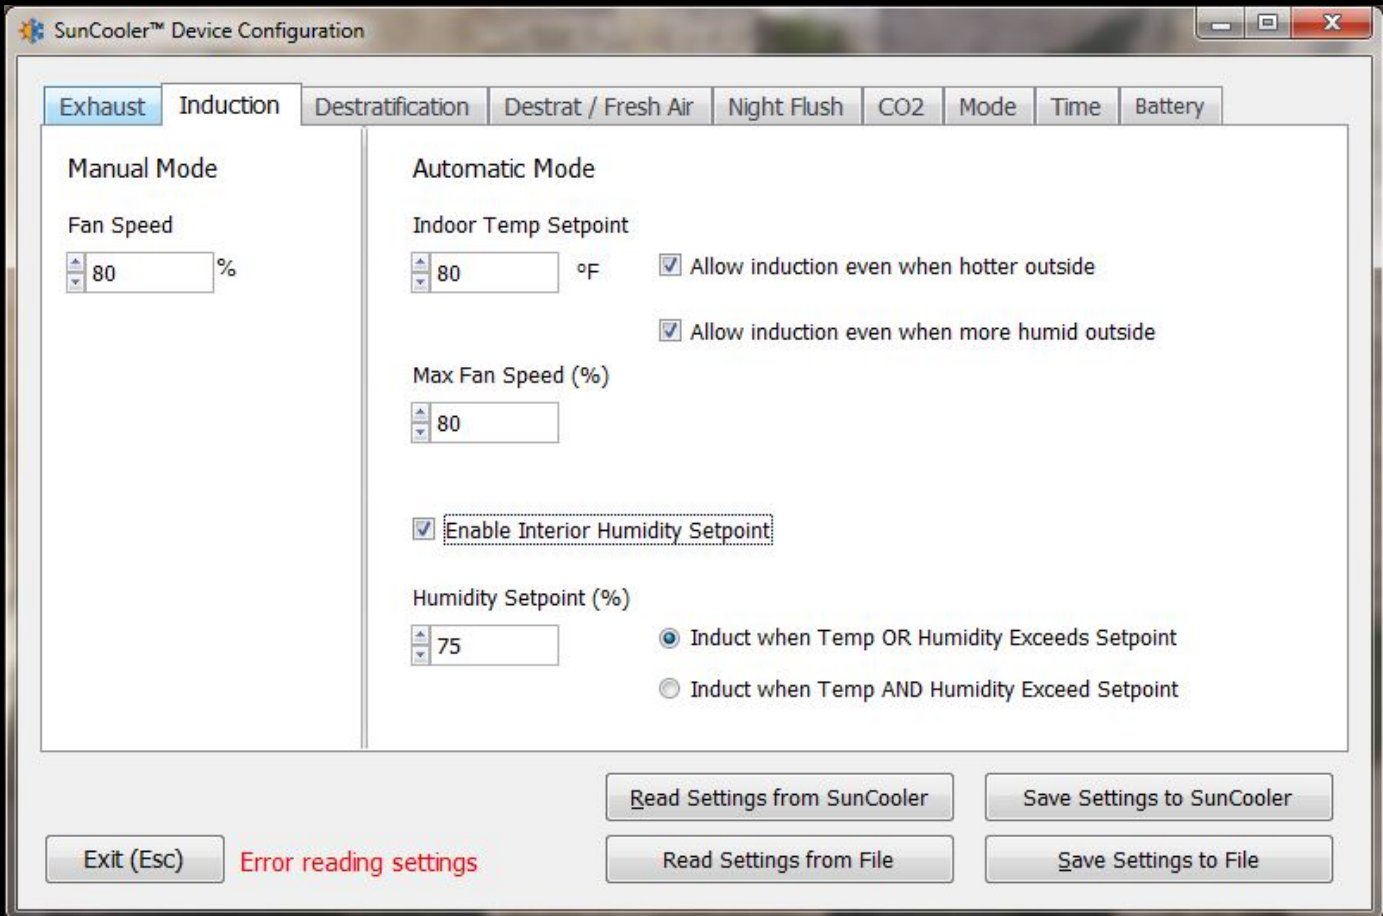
SunCooler™ Device Configuration

Exhaust | Induction | Destratification | Destrat / Fresh Air | Night Flush | CO2 | Mode | Time | Battery

Manual Mode

Fan Speed

80 %

Automatic Mode

Indoor Temp Setpoint

80 °F

Allow induction even when hotter outside

Allow induction even when more humid outside

Max Fan Speed (%)

80

Enable Interior Humidity Setpoint

Humidity Setpoint (%)

75

Induct when Temp OR Humidity Exceeds Setpoint

Induct when Temp AND Humidity Exceed Setpoint

Read Settings from SunCooler

Save Settings to SunCooler

Exit (Esc)

Error reading settings

Read Settings from File

Save Settings to File